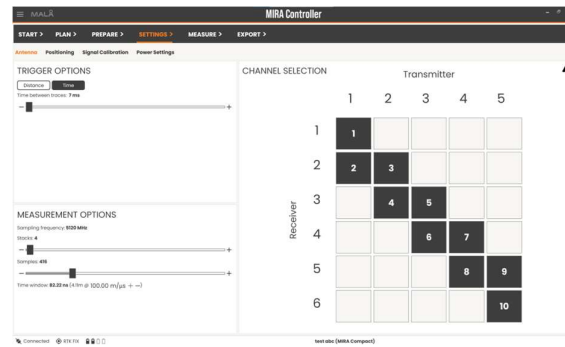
≡ MALÅ

MIRA Controller

START > PLAN > PREPARE > SETTINGS > MEASURE > EXPORT >

Antenna Positioning Signal Calibration Power Settings

TRIGGER OPTIONS

Distance Time

Time between traces: 7 ms

− +

MEASUREMENT OPTIONS

Sampling frequency: 5120 MHz

Stacks: 4

− +

Samples: 415

− +

Time window: 82.22 ns (4.11m @ 100.00 m/µs + −)

CHANNEL SELECTION

Transmitter

| | 1 | 2 | 3 | 4 | 5 |
|---|---|---|---|---|---|
| 1 | 1 | | | | |
| 2 | 2 | 3 | | | |
| 3 | | 4 | 5 | | |
| 4 | | | 6 | 7 | |
| 5 | | | | 8 | 9 |
| 6 | | | | | 10 |

Receiver

Connected RTK FIX

test abc (MIRA Compact)